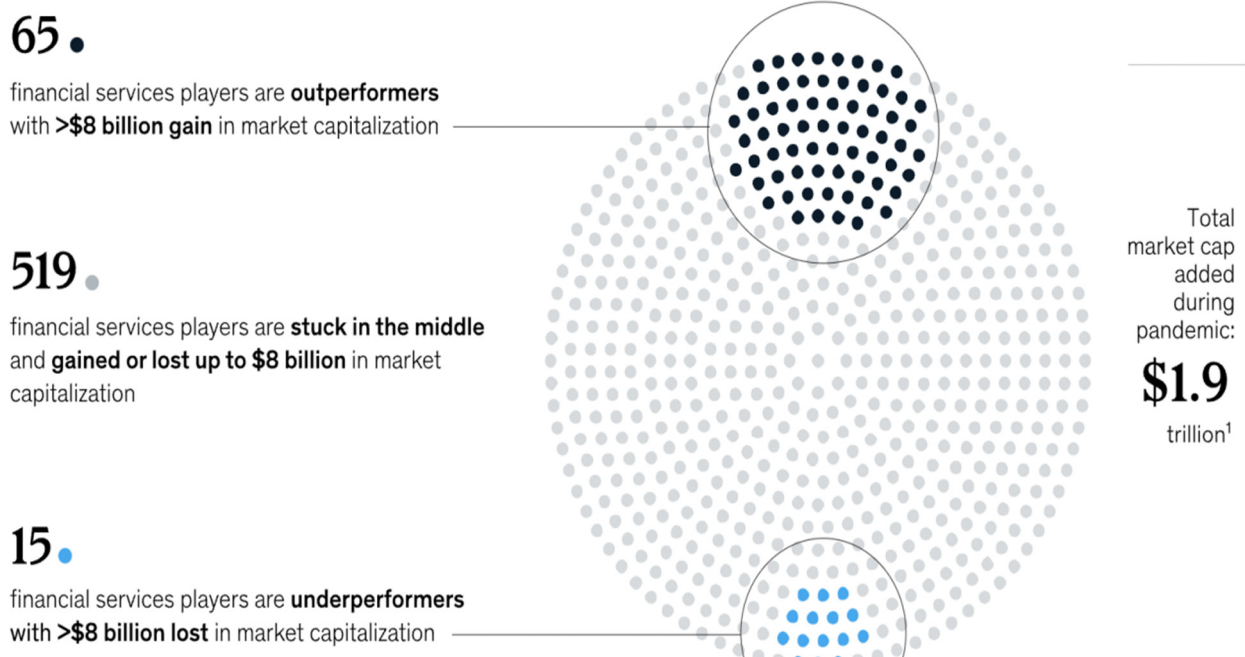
65

financial services players are **outperformers** with **>$8 billion gain** in market capitalization

519

financial services players are **stuck in the middle** and **gained or lost up to $8 billion** in market capitalization

15

financial services players are **underperformers** with **>$8 billion lost** in market capitalization

Total market cap added during pandemic:

$1.9

trillion$^1$